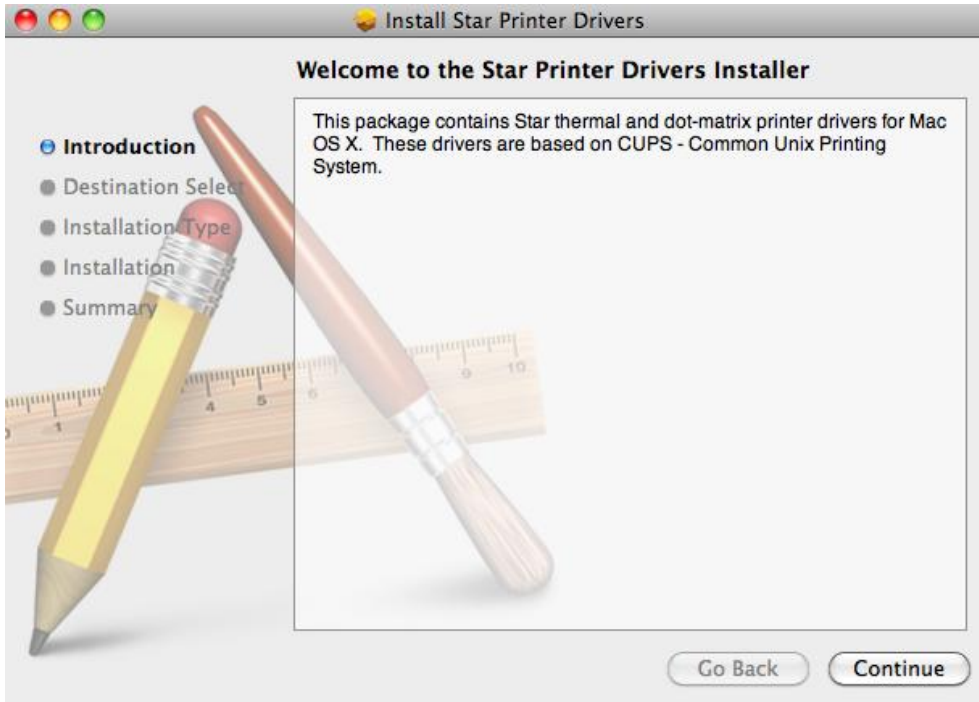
Install Star Printer Drivers

Welcome to the Star Printer Drivers Installer

Introduction
Destination Select
Installation Type
Installation
Summary

This package contains Star thermal and dot-matrix printer drivers for Mac OS X. These drivers are based on CUPS - Common Unix Printing System.

Go Back
Continue